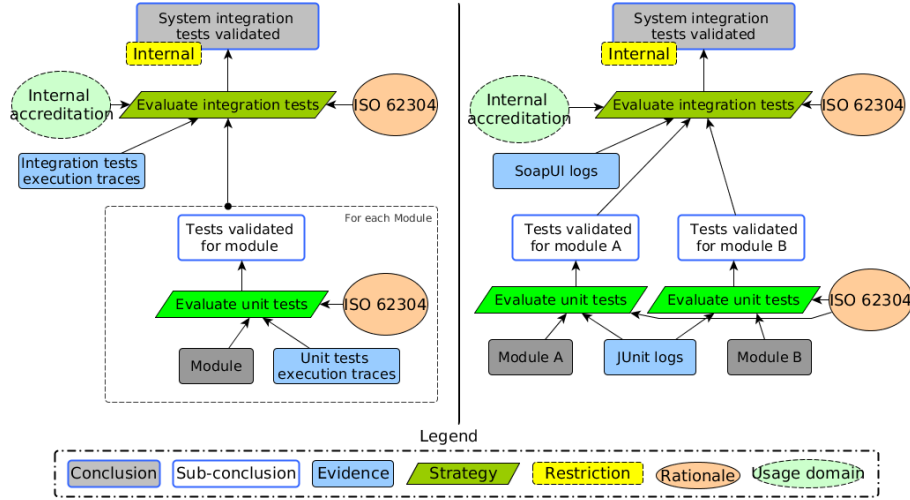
System integration tests validated

Internal

Internal accreditation

Evaluate integration tests

ISO 62304

Integration tests execution traces

For each Module

Tests validated for module

Evaluate unit tests

ISO 62304

Module

Unit tests execution traces

System integration tests validated

Internal

Internal accreditation

Evaluate integration tests

ISO 62304

SoapUI logs

Tests validated for module A

Tests validated for module B

Evaluate unit tests

Evaluate unit tests

ISO 62304

Module A

JUnit logs

Module B

Legend

Conclusion

Sub-conclusion

Evidence

Strategy

Restriction

Rationale

Usage domain